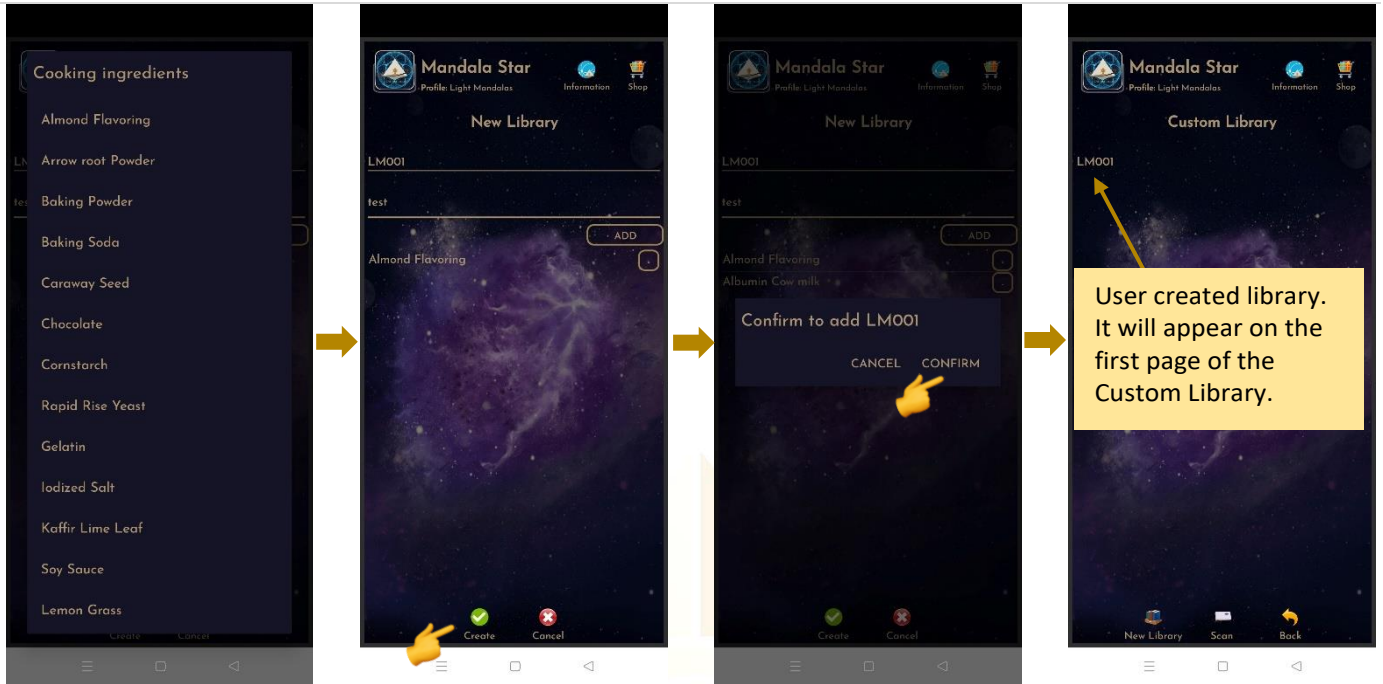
Cooking ingredients

Almond Flavoring

Arrow root Powder

Baking Powder

Baking Soda

Caraway Seed

Chocolate

Cornstarch

Rapid Rise Yeast

Gelatin

Iodized Salt

Kaffir Lime Leaf

Soy Sauce

Lemon Grass

Create Cancel

Mandala Star
Profile: Light Mandalas
Information Shop

New Library

LM001

test

ADD

Almond Flavoring

Create Cancel

Mandala Star
Profile: Light Mandalas
Information Shop

New Library

LM001

test

ADD

Almond Flavoring

Albumin Cow milk

Confirm to add LM001

CANCEL CONFIRM

Create Cancel

Mandala Star
Profile: Light Mandalas
Information Shop

Custom Library

LM001

User created library. It will appear on the first page of the Custom Library.

New Library Scan Back